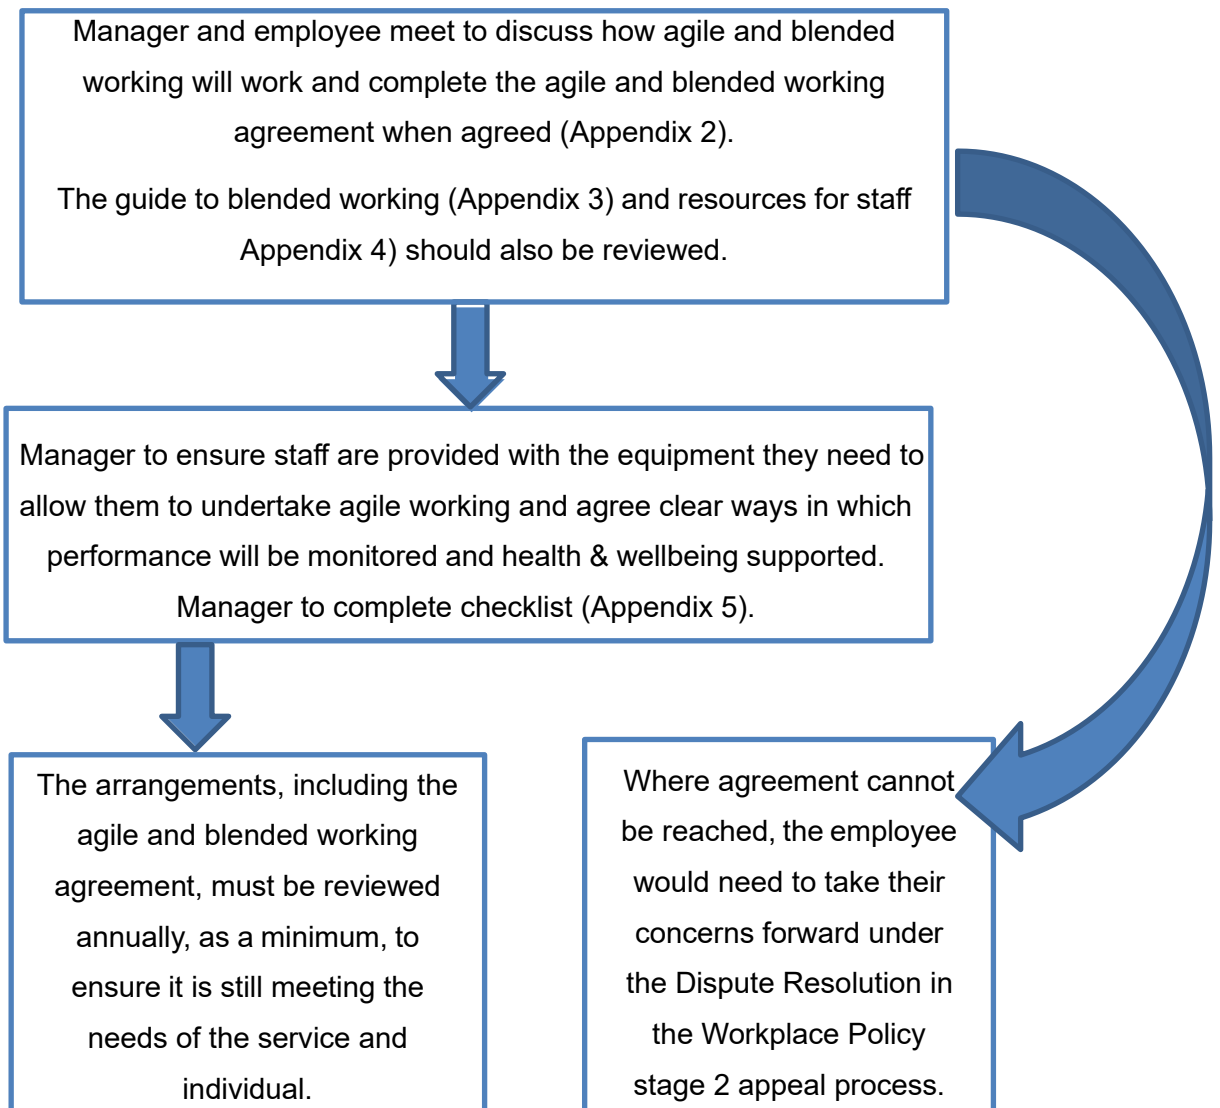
Manager and employee meet to discuss how agile and blended working will work and complete the agile and blended working agreement when agreed (Appendix 2).

The guide to blended working (Appendix 3) and resources for staff Appendix 4) should also be reviewed.

Manager to ensure staff are provided with the equipment they need to allow them to undertake agile working and agree clear ways in which performance will be monitored and health & wellbeing supported. Manager to complete checklist (Appendix 5).

The arrangements, including the agile and blended working agreement, must be reviewed annually, as a minimum, to ensure it is still meeting the needs of the service and individual.

Where agreement cannot be reached, the employee would need to take their concerns forward under the Dispute Resolution in the Workplace Policy stage 2 appeal process.